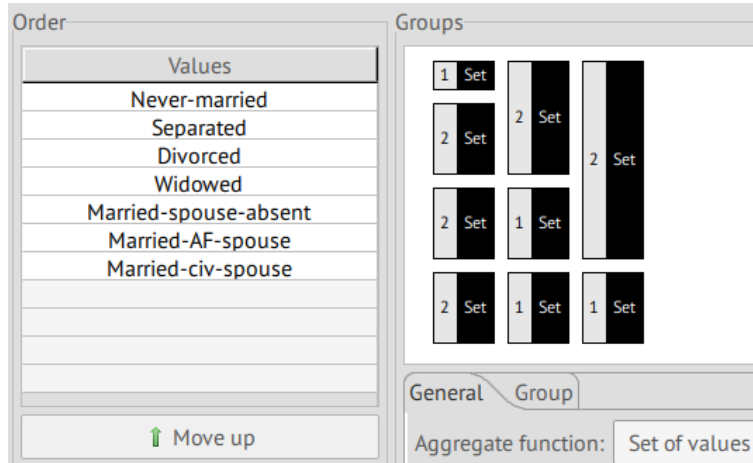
Order

| Values |
|---|
| Never-married |
| Separated |
| Divorced |
| Widowed |
| Married-spouse-absent |
| Married-AF-spouse |
| Married-civ-spouse |

Move up

Groups

1 Set
2 Set
2 Set
2 Set
2 Set
1 Set
2 Set
1 Set
1 Set

General
Group

Aggregate function: Set of values